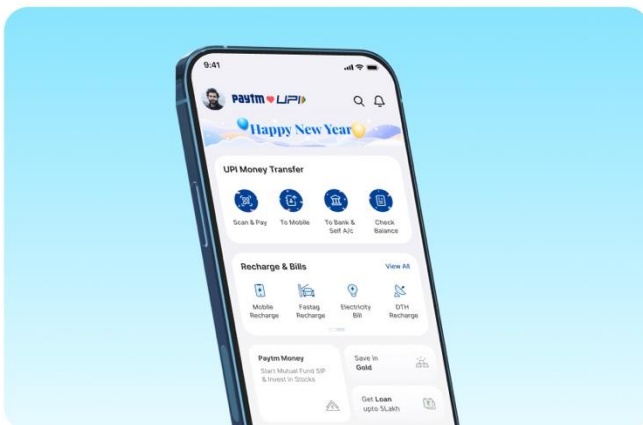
9:41

Paytm UPI

Happy New Year

UPI Money Transfer

Scan & Pay

To Mobile

To Bank & Self A/c

Check Balance

Recharge & Bills

View All

Mobile Recharge

Fastag Recharge

Electricity Bill

DTH Recharge

Paytm Money

Start Mutual Fund SIP & Invest in Stocks

Save in Gold

Get Loan upto 5Lakh